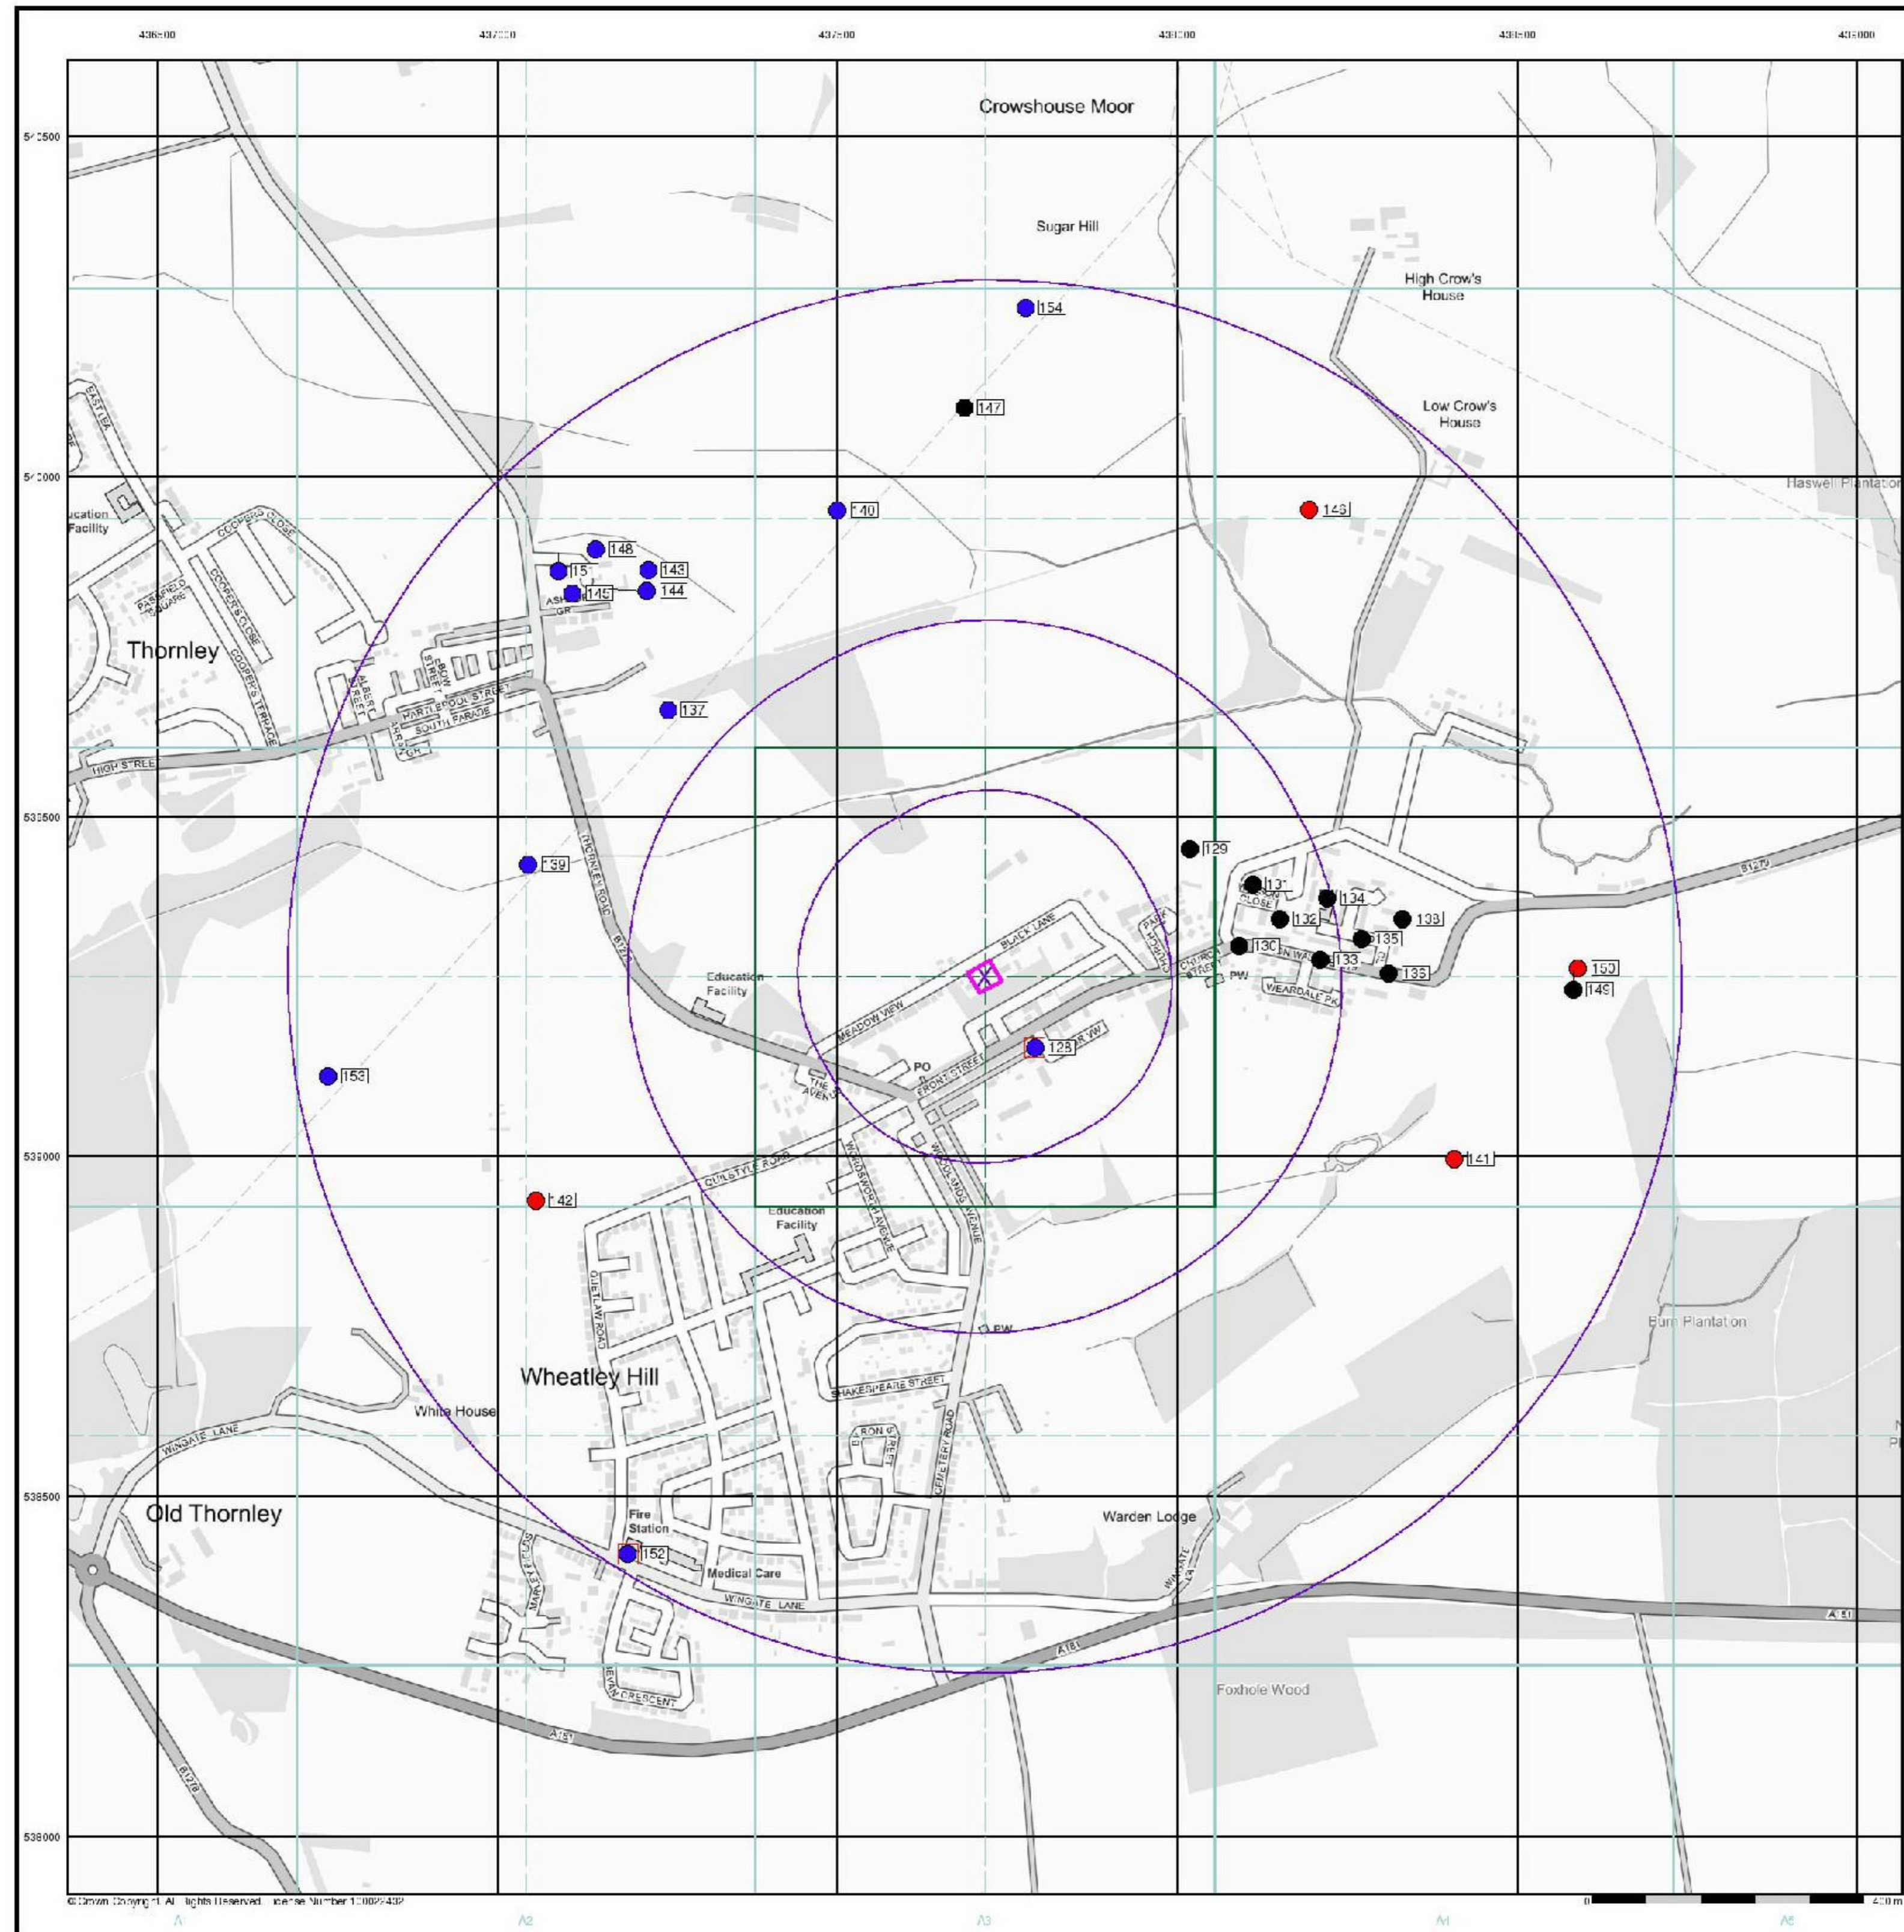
436500 437000 437500 438000 438500 439000

540500
540000
539500
539000
538500
538000

Crowshouse Moor
Sugar Hill
High Crow's House
Low Crow's House
Haswell Plantation
154
147
140
146
148
15
143
145
144
ASH GR
EASTLEA
Education Facility
COOPERS CLOSE
PASSFIELD SQUARE
COOPERS CLOSE
COOPER'S TERRACE
Thornley
ALBERT STREET
BEDE STREET
HARTLEPOOL STREET
SOUTH PARADE
HIGH STREET
137
THORNLEY ROAD
B1279
139
129
131
134
138
132
135
130
133
136
150
149
PARK
CHURCH STREET
PW
WEARDALE PK
BLACK LANE
MEADOW VIEW
Education Facility
PO
FRONT STREET
THE AVENUE
128
153
B1279
141
142
CUTHBERT ROAD
WORDSWORTH AVENUE
Education Facility
ASHFORD ROAD
Burn Plantation
PW
Wheatley Hill
SHAKESPEARE STREET
BYRON STREET
White House
CEMETERY ROAD
WINGATE LANE
Old Thornley
Warden Lodge
Fire Station
152
Medical Care
WINGATE LANE
A181
A181
A181
Foxhole Wood
NEVAN CRESCENT
B1278
© Crown Copyright. All rights Reserved. Licence Number 100022432
0 400 m
A1 A2 A3 A4 A5